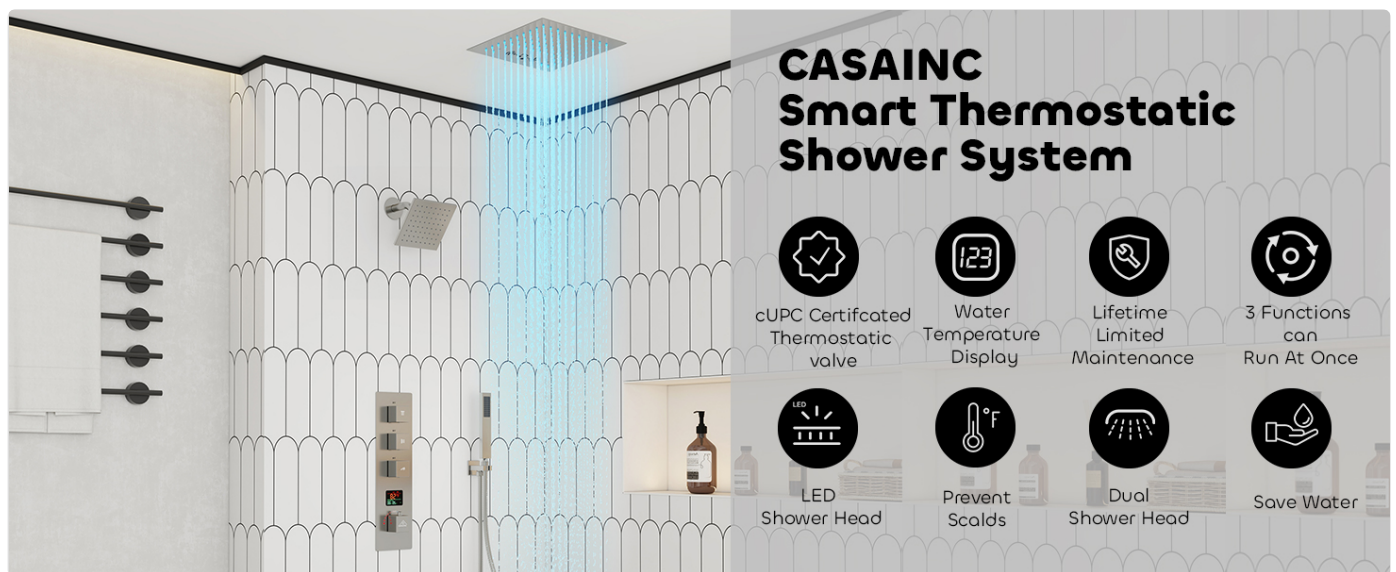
CASAINC
Smart Thermostatic
Shower System

cUPC Certifcated Thermostatic valve

123

Water Temperature Display

Lifetime Limited Maintenance

3 Functions can Run At Once

LED

LED Shower Head

°F

Prevent Scalds

Dual Shower Head

Save Water